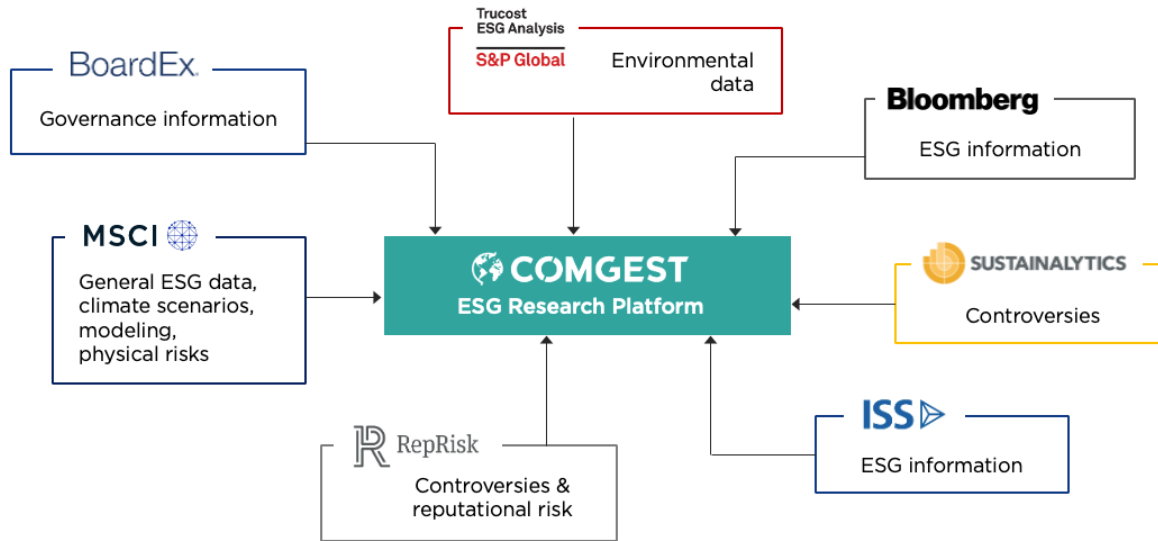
Trucost
ESG Analysis
S&P Global

Environmental data

BoardEx.

Governance information

Bloomberg

ESG information

MSCI

General ESG data, climate scenarios, modeling, physical risks

COMGEST
ESG Research Platform

SUSTAINALYTICS

Controversies

RepRisk

Controversies & reputational risk

ISS

ESG information